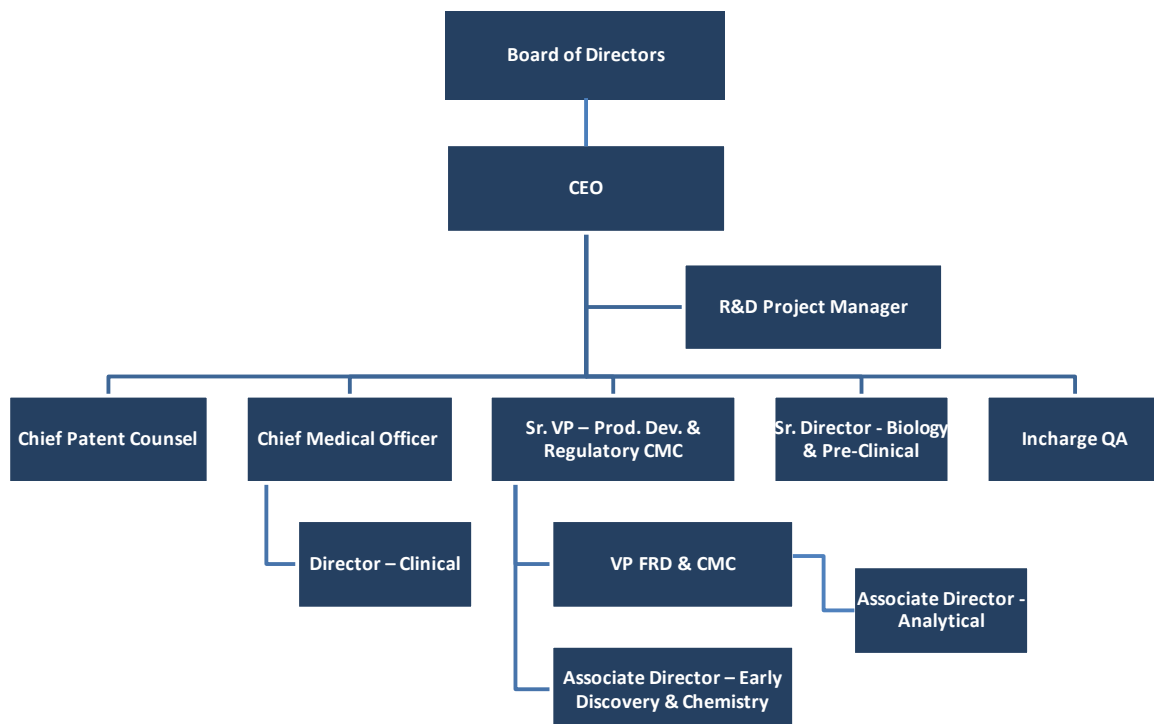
Board of Directors

CEO

R&D Project Manager

Chief Patent Counsel

Chief Medical Officer

Sr. VP – Prod. Dev. & Regulatory CMC

Sr. Director - Biology & Pre-Clinical

Incharge QA

Director – Clinical

VP FRD & CMC

Associate Director - Analytical

Associate Director – Early Discovery & Chemistry